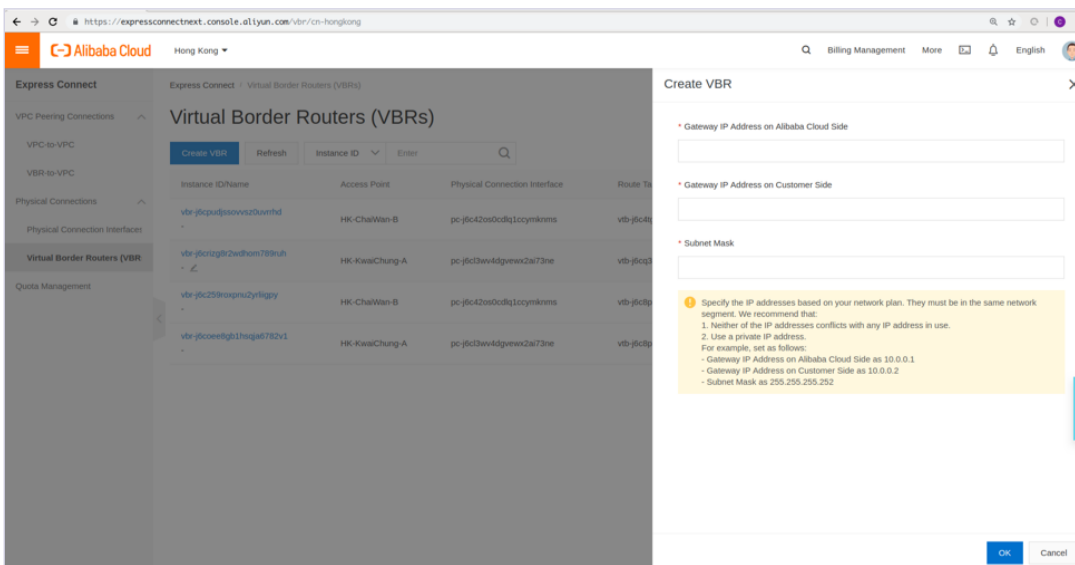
https://expressconnectnext.console.aliyun.com/vbr/cn-hongkong

Alibaba Cloud Hong Kong Billing Management More English

Express Connect
VPC Peering Connections
VPC-to-VPC
VBR-to-VPC
Physical Connections
Physical Connection Interfaces
Virtual Border Routers (VBR
Quota Management

Express Connect / Virtual Border Routers (VBRs)

Virtual Border Routers (VBRs)

Create VBR Refresh Instance ID Enter

| Instance ID/Name | Access Point | Physical Connection Interface | Route Ta |
|---|---|---|---|
| vbr-j6cpudjssovvsz0uvrrhd - | HK-ChaiWan-B | pc-j6c42os0cdlq1ccymknms | vtb-j6c4 |
| vbr-j6cnzg8r2wdhom789ruh - | HK-KwaiChung-A | pc-j6cl3wv4dgvewx2ai73ne | vtb-j6c |
| vbr-j6c259roxpnu2yrligpy - | HK-ChaiWan-B | pc-j6c42os0cdlq1ccymknms | vtb-j6c |
| vbr-j6coee8gb1hsqja6782v1 - | HK-KwaiChung-A | pc-j6cl3wv4dgvewx2ai73ne | vtb-j6c |

Create VBR

* Gateway IP Address on Alibaba Cloud Side

* Gateway IP Address on Customer Side

* Subnet Mask

Specify the IP addresses based on your network plan. They must be in the same network segment. We recommend that:
1. Neither of the IP addresses conflicts with any IP address in use.
2. Use a private IP address.
For example, set as follows:
- Gateway IP Address on Alibaba Cloud Side as 10.0.0.1
- Gateway IP Address on Customer Side as 10.0.0.2
- Subnet Mask as 255.255.255.252

OK Cancel